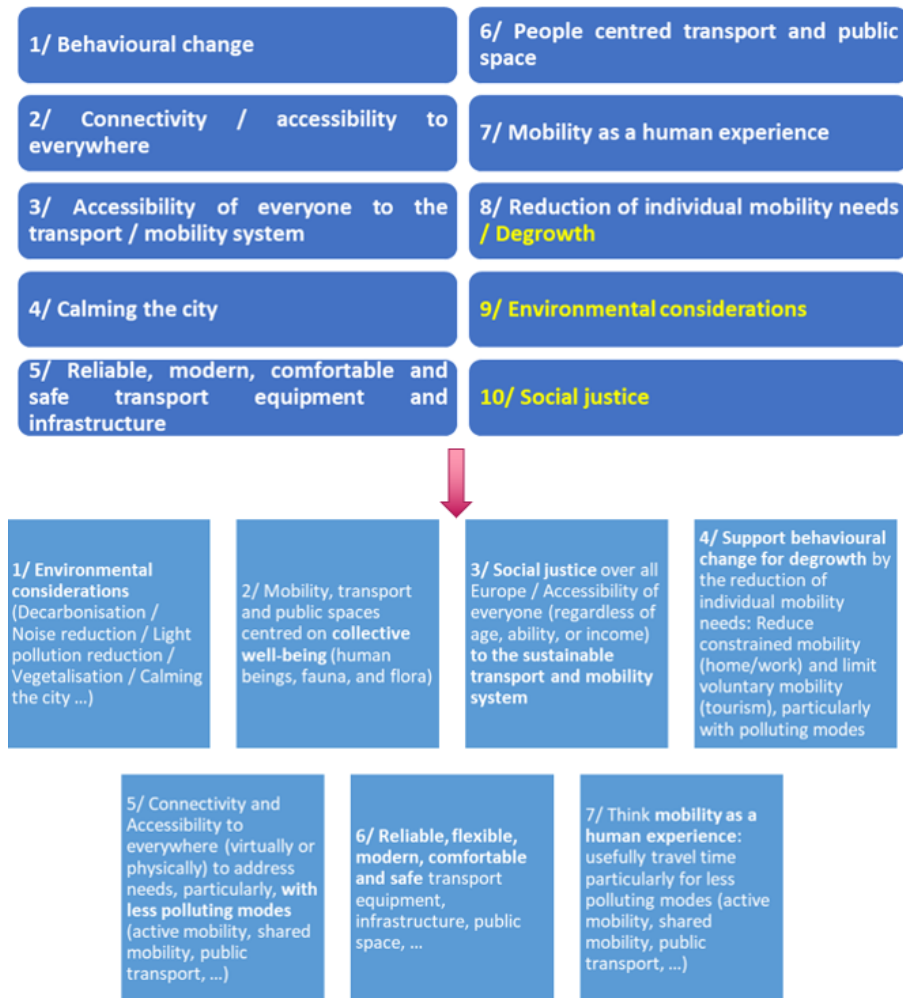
1/ Behavioural change

6/ People centred transport and public space

2/ Connectivity / accessibility to everywhere

7/ Mobility as a human experience

3/ Accessibility of everyone to the transport / mobility system

8/ Reduction of individual mobility needs / Degrowth

4/ Calming the city

9/ Environmental considerations

5/ Reliable, modern, comfortable and safe transport equipment and infrastructure

10/ Social justice

1/ Environmental considerations (Decarbonisation / Noise reduction / Light pollution reduction / Vegetalisation / Calming the city …)

2/ Mobility, transport and public spaces centred on collective well-being (human beings, fauna, and flora)

3/ Social justice over all Europe / Accessibility of everyone (regardless of age, ability, or income) to the sustainable transport and mobility system

4/ Support behavioural change for degrowth by the reduction of individual mobility needs: Reduce constrained mobility (home/work) and limit voluntary mobility (tourism), particularly with polluting modes

5/ Connectivity and Accessibility to everywhere (virtually or physically) to address needs, particularly, with less polluting modes (active mobility, shared mobility, public transport, …)

6/ Reliable, flexible, modern, comfortable and safe transport equipment, infrastructure, public space, …

7/ Think mobility as a human experience: usefully travel time particularly for less polluting modes (active mobility, shared mobility, public transport, …)